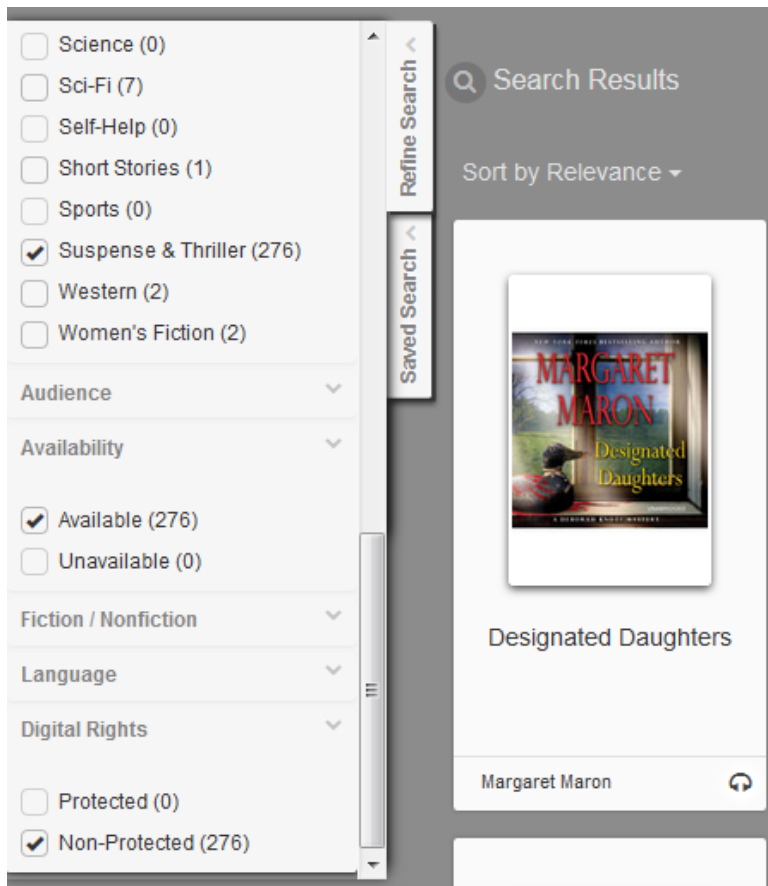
Science (0)
Sci-Fi (7)
Self-Help (0)
Short Stories (1)
Sports (0)
Suspense & Thriller (276)
Western (2)
Women's Fiction (2)
Audience
Availability
Available (276)
Unavailable (0)
Fiction / Nonfiction
Language
Digital Rights
Protected (0)
Non-Protected (276)

Refine Search
Saved Search

Search Results
Sort by Relevance

NEW YORK TIMES BESTSELLING AUTHOR
MARGARET MARON
Designated Daughters
UNABRIDGED
A DEBORAH KNOTT MYSTERY

Designated Daughters
Margaret Maron